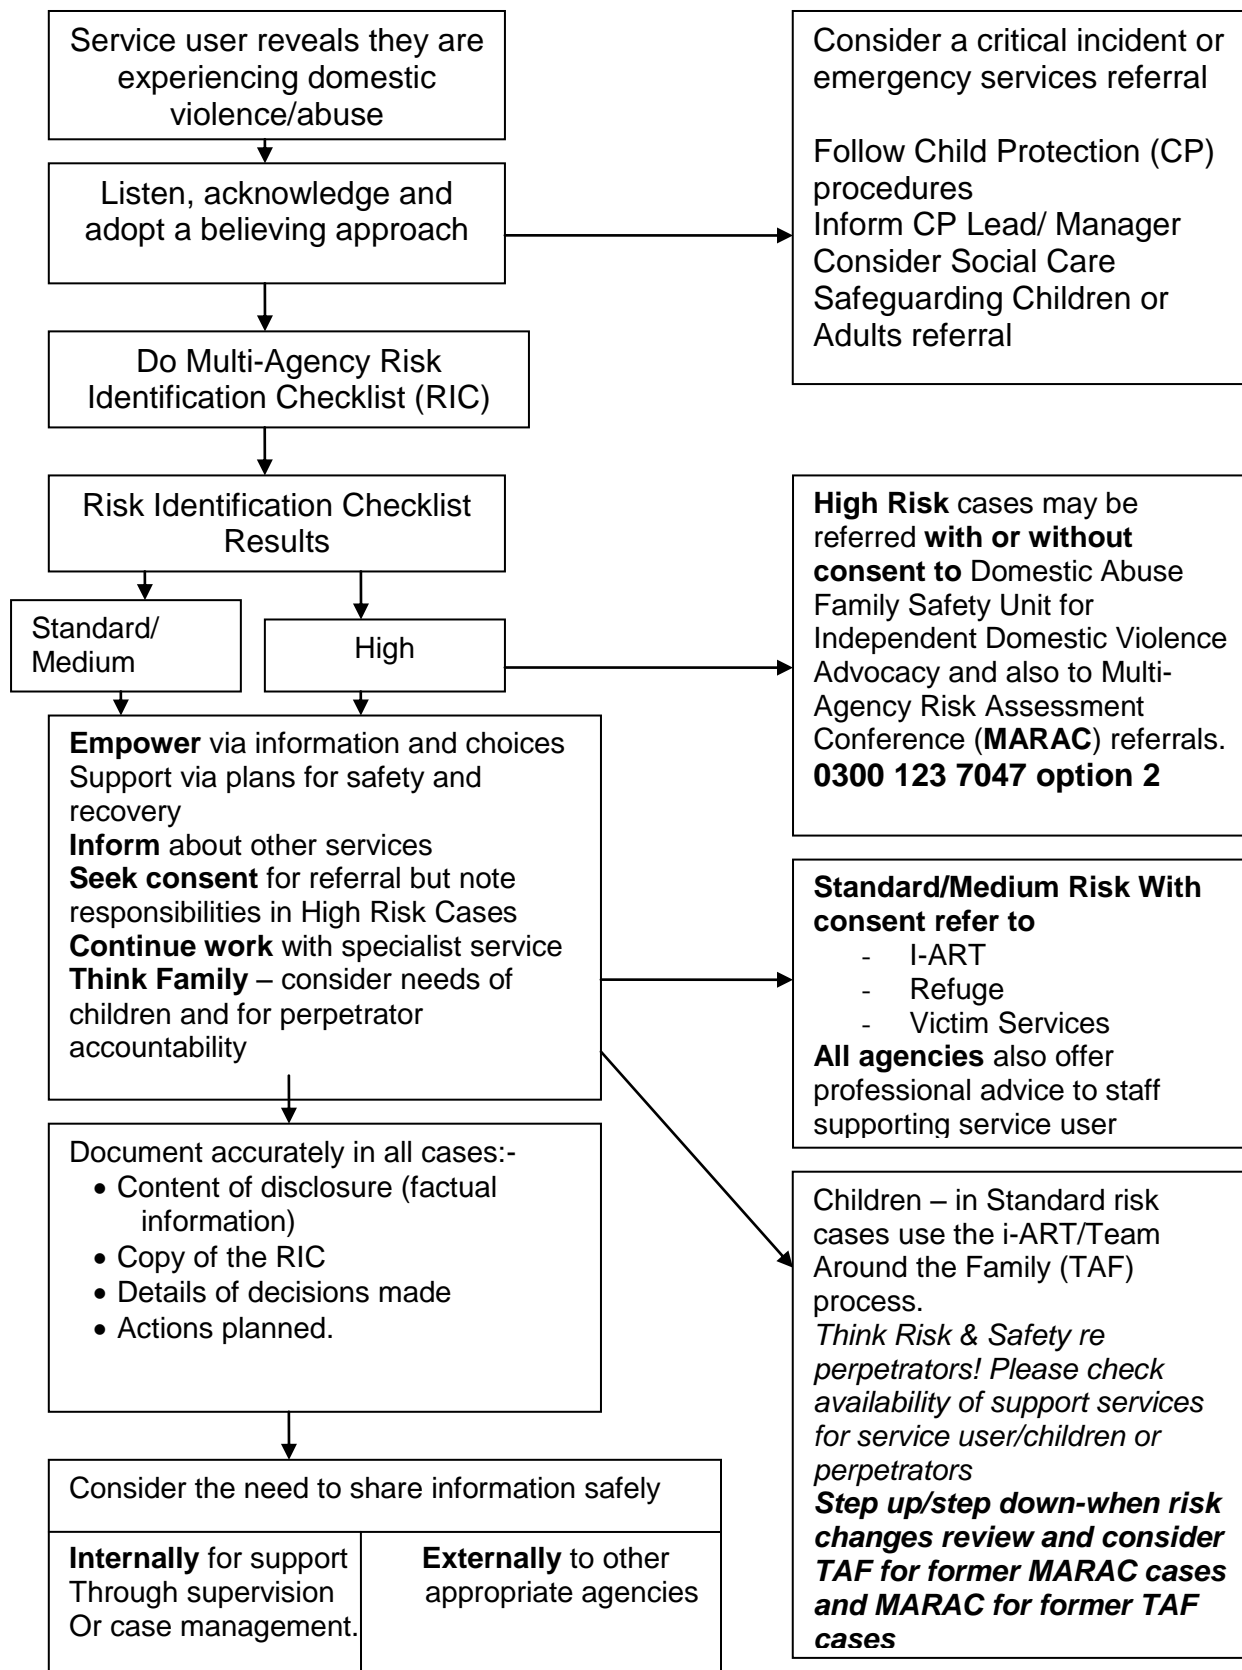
Service user reveals they are experiencing domestic violence/abuse

Listen, acknowledge and adopt a believing approach

Do Multi-Agency Risk Identification Checklist (RIC)

Risk Identification Checklist Results

Standard/ Medium

High

Empower via information and choices
Support via plans for safety and recovery
Inform about other services
Seek consent for referral but note responsibilities in High Risk Cases
Continue work with specialist service
Think Family – consider needs of children and for perpetrator accountability

Document accurately in all cases:-
- Content of disclosure (factual information)
- Copy of the RIC
- Details of decisions made
- Actions planned.

Consider the need to share information safely

| Internally for support Through supervision Or case management. | Externally to other appropriate agencies |
|---|---|

Consider a critical incident or emergency services referral

Follow Child Protection (CP) procedures
Inform CP Lead/ Manager
Consider Social Care Safeguarding Children or Adults referral

High Risk cases may be referred with or without consent to Domestic Abuse Family Safety Unit for Independent Domestic Violence Advocacy and also to Multi-Agency Risk Assessment Conference (MARAC) referrals.
0300 123 7047 option 2

Standard/Medium Risk With consent refer to
- I-ART
- Refuge
- Victim Services
All agencies also offer professional advice to staff supporting service user

Children – in Standard risk cases use the i-ART/Team Around the Family (TAF) process.
Think Risk & Safety re perpetrators! Please check availability of support services for service user/children or perpetrators
Step up/step down-when risk changes review and consider TAF for former MARAC cases and MARAC for former TAF cases